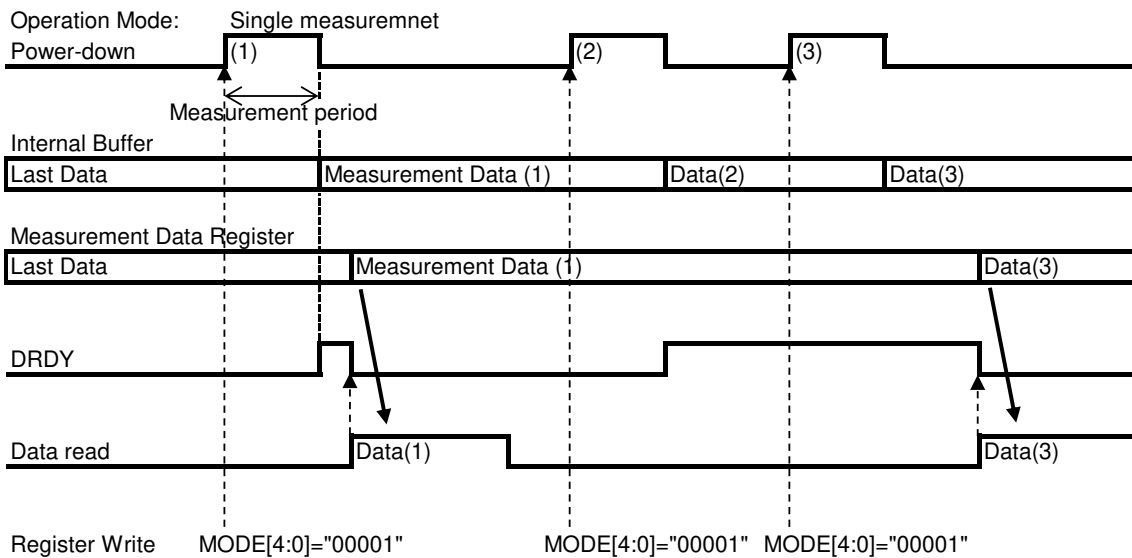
Operation Mode: Single measuremnet
Power-down
(1)
(2)
(3)
Measurement period

Internal Buffer
Last Data
Measurement Data (1)
Data(2)
Data(3)

Measurement Data Register
Last Data
Measurement Data (1)
Data(3)

DRDY

Data read
Data(1)
Data(3)

Register Write
MODE[4:0]="00001"
MODE[4:0]="00001"
MODE[4:0]="00001"